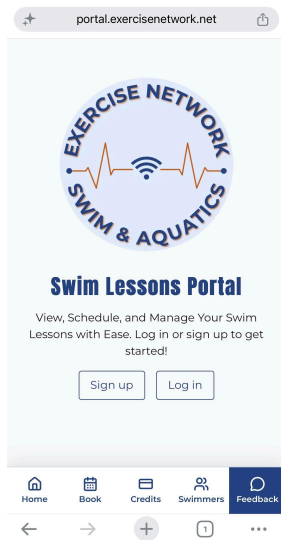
portal.exercisenetwork.net

EXERCISE NETWORK
SWIM & AQUATICS

Swim Lessons Portal

View, Schedule, and Manage Your Swim Lessons with Ease. Log in or sign up to get started!

Sign up
Log in

Home
Book
Credits
Swimmers
Feedback

1